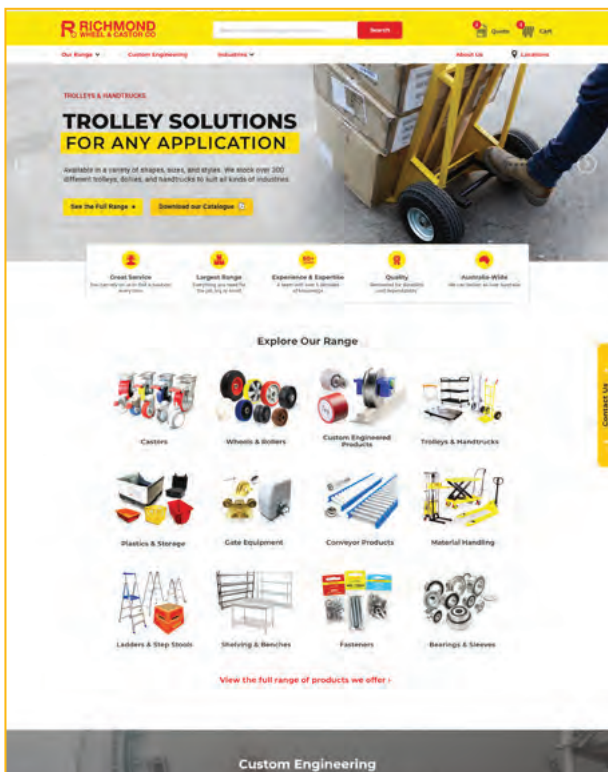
RICHMOND WHEEL & CASTOR CO

Search

Quote Cart

Our Range ▾ Custom Engineering Industries ▾ About Us Locations

TROLLEYS & HANDTRUCKS

TROLLEY SOLUTIONS
FOR ANY APPLICATION

Available in a variety of shapes, sizes, and styles. We stock over 300 different trolleys, dollies, and handtrucks to suit all kinds of industries.

See the Full Range → Download our Catalogue

Great Service
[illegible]

Largest Range
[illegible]

Experience & Expertise
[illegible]

Quality
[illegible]

Australia-Wide
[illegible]

Explore Our Range

Castors

Wheels & Rollers

Custom Engineered Products

Trolleys & Handtrucks

Plastics & Storage

Gate Equipment

Conveyor Products

Material Handling

Ladders & Step Stools

Shelving & Benches

Fasteners

Bearings & Sleeves

View the full range of products we offer ›

Contact Us

Custom Engineering